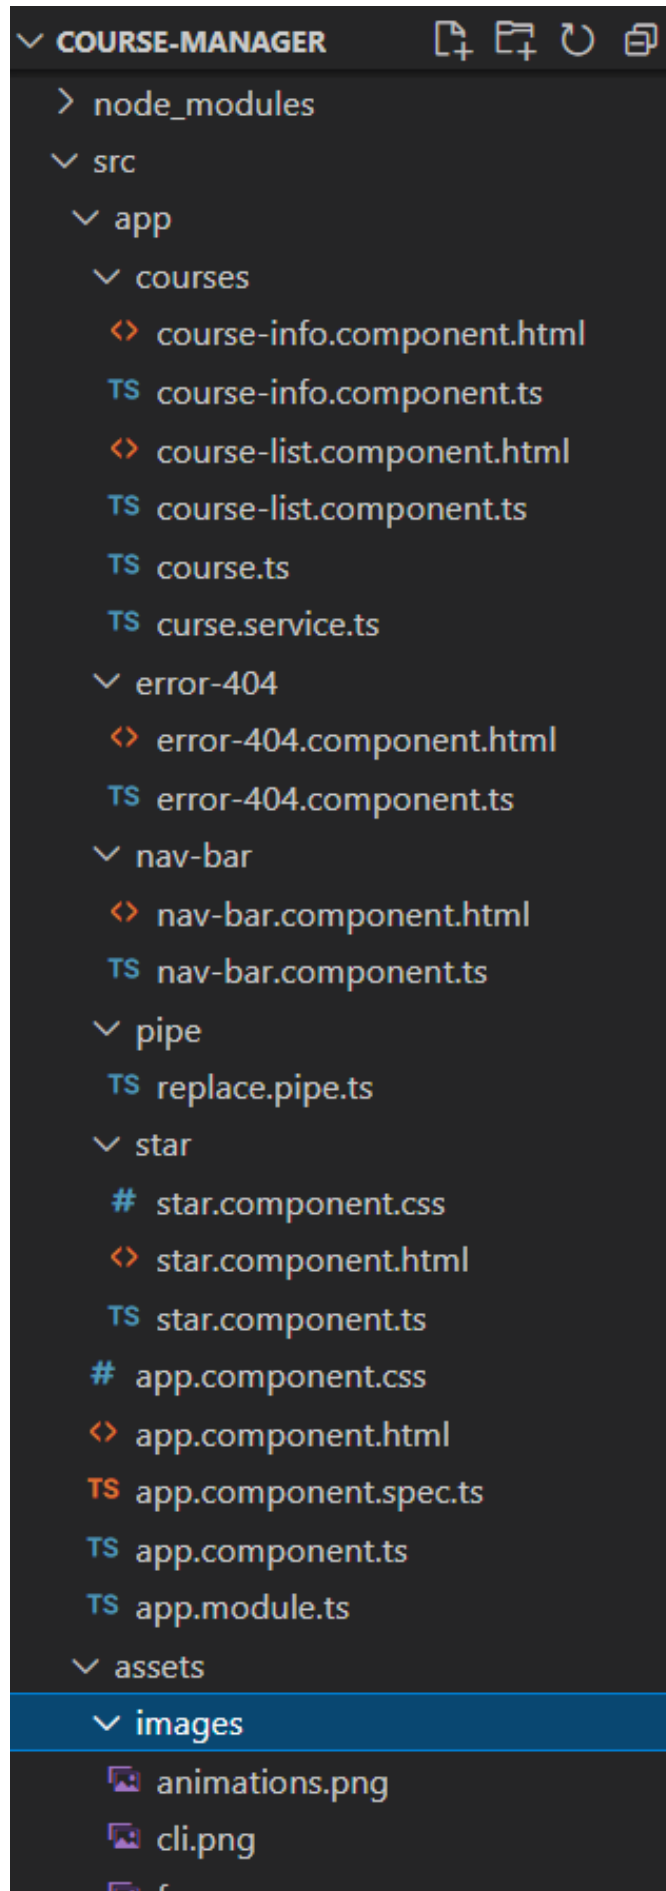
COURSE-MANAGER
node_modules
src
app
courses
course-info.component.html
TS course-info.component.ts
course-list.component.html
TS course-list.component.ts
TS course.ts
TS curse.service.ts
error-404
error-404.component.html
TS error-404.component.ts
nav-bar
nav-bar.component.html
TS nav-bar.component.ts
pipe
TS replace.pipe.ts
star
# star.component.css
star.component.html
TS star.component.ts
# app.component.css
app.component.html
TS app.component.spec.ts
TS app.component.ts
TS app.module.ts
assets
images
animations.png
cli.png
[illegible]